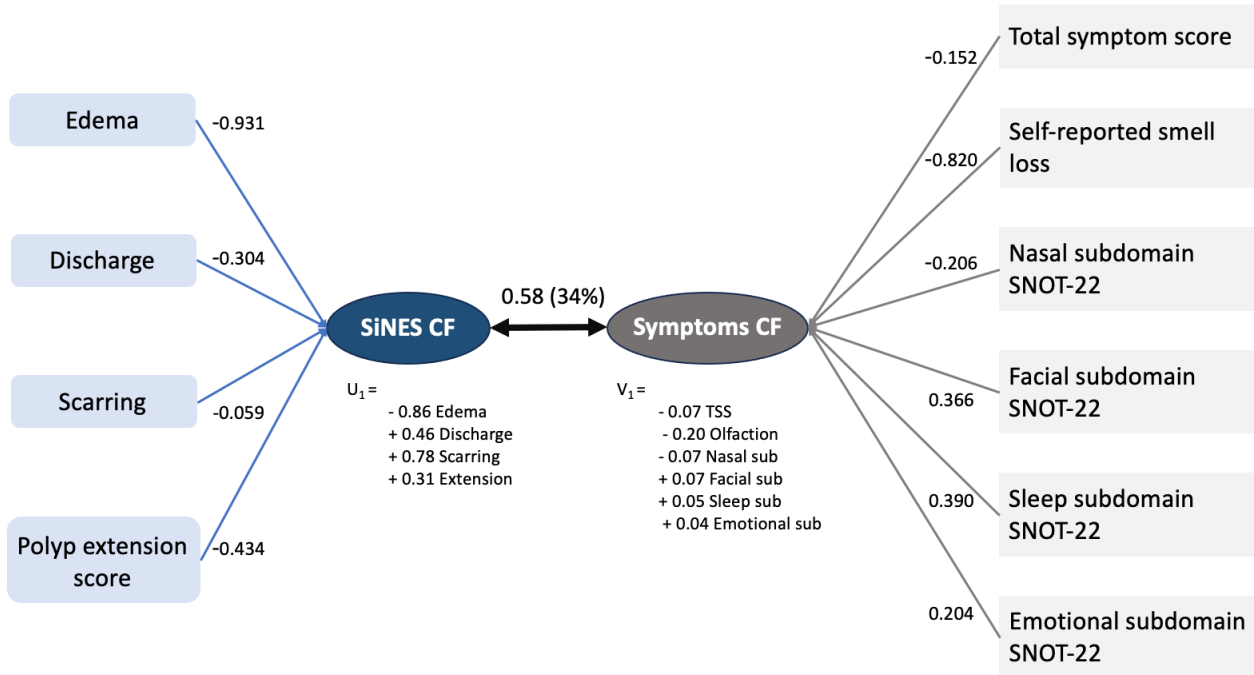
Edema
-0.931

Discharge
-0.304

Scarring
-0.059

Polyp extension score
-0.434

SiNES CF

0.58 (34%)

Symptoms CF

$U_1$ =
- 0.86 Edema
+ 0.46 Discharge
+ 0.78 Scarring
+ 0.31 Extension

$V_1$ =
- 0.07 TSS
- 0.20 Olfaction
- 0.07 Nasal sub
+ 0.07 Facial sub
+ 0.05 Sleep sub
+ 0.04 Emotional sub

-0.152
Total symptom score

-0.820
Self-reported smell loss

-0.206
Nasal subdomain SNOT-22

0.366
Facial subdomain SNOT-22

0.390
Sleep subdomain SNOT-22

0.204
Emotional subdomain SNOT-22